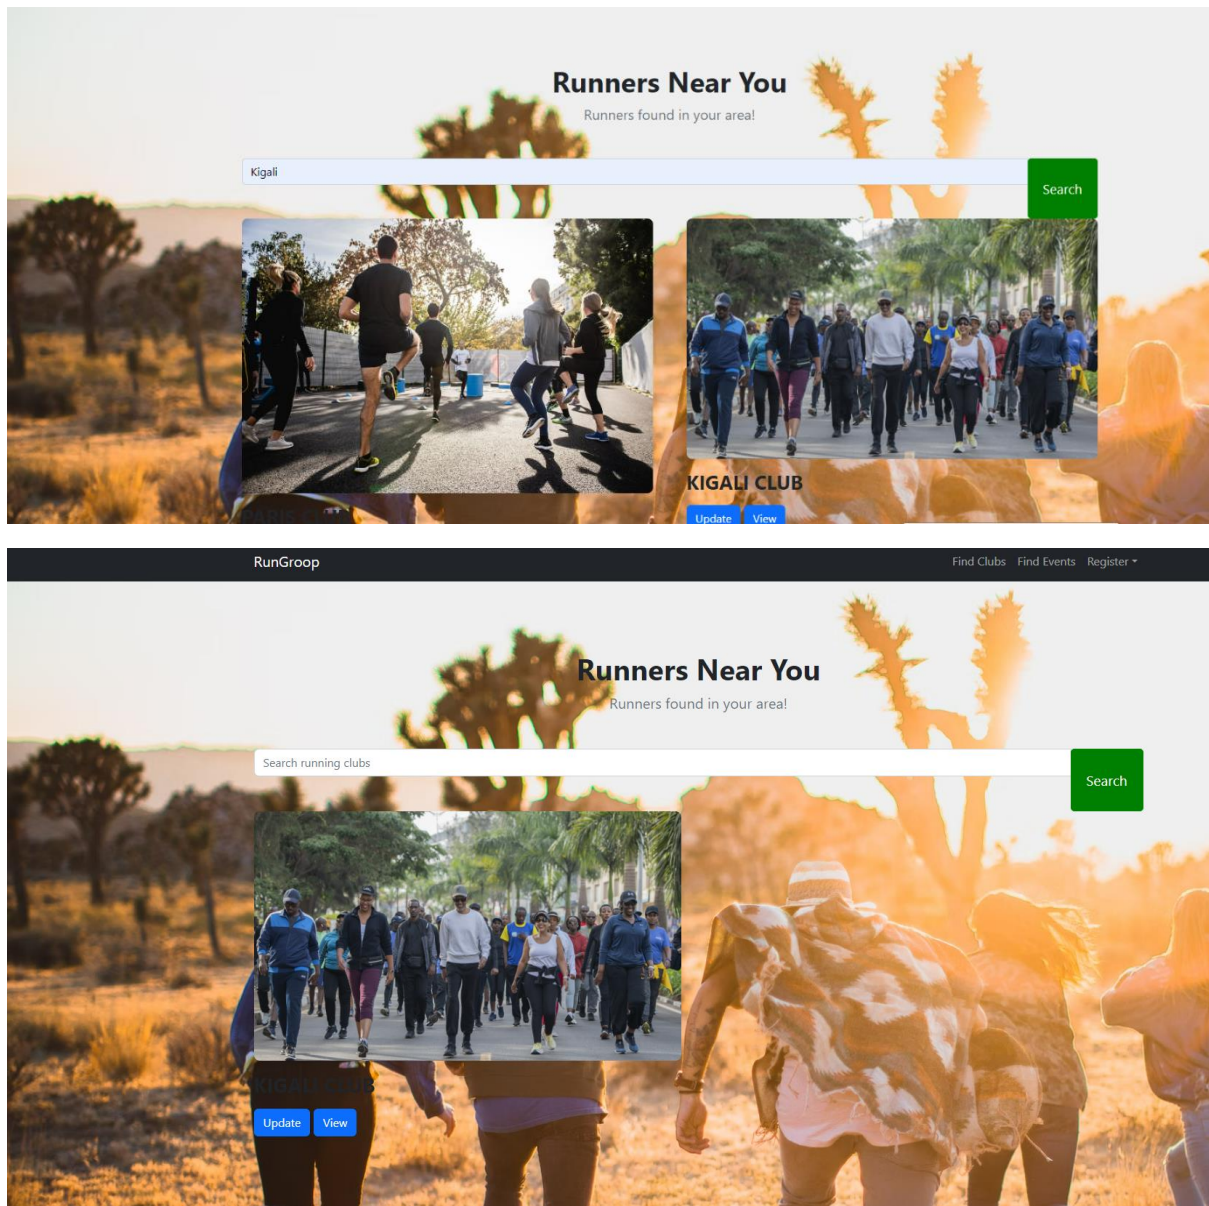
Runners Near You

Runners found in your area!

Kigali

Search

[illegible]

KIGALI CLUB

Update View

RunGroop

Find Clubs Find Events Register

Runners Near You

Runners found in your area!

Search running clubs

Search

KIGALI CLUB

Update View